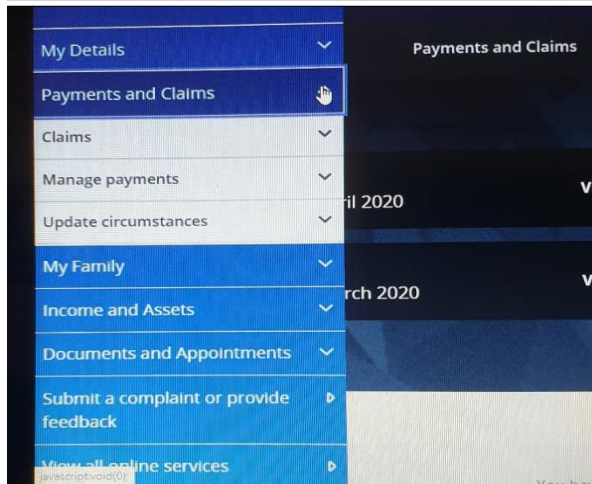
My Details

Payments and Claims

Payments and Claims

Claims

Manage payments

Update circumstances

ril 2020

My Family

Income and Assets

rch 2020

Documents and Appointments

Submit a complaint or provide feedback

View all online services

javascript:void(0);